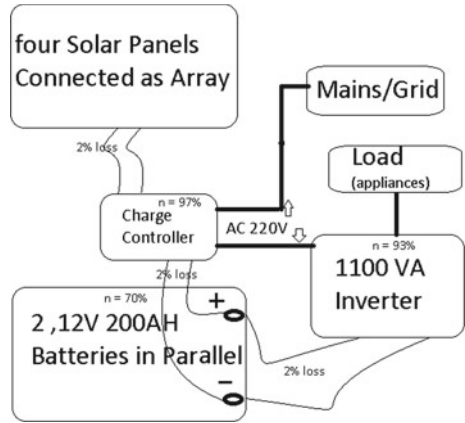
four Solar Panels Connected as Array

Mains/Grid

2% loss

Load
(appliances)

n = 97%
Charge Controller

AC 220V

n = 93%
1100 VA Inverter

2% loss

n = 70%
2 ,12V 200AH Batteries in Parallel

+

–

2% loss